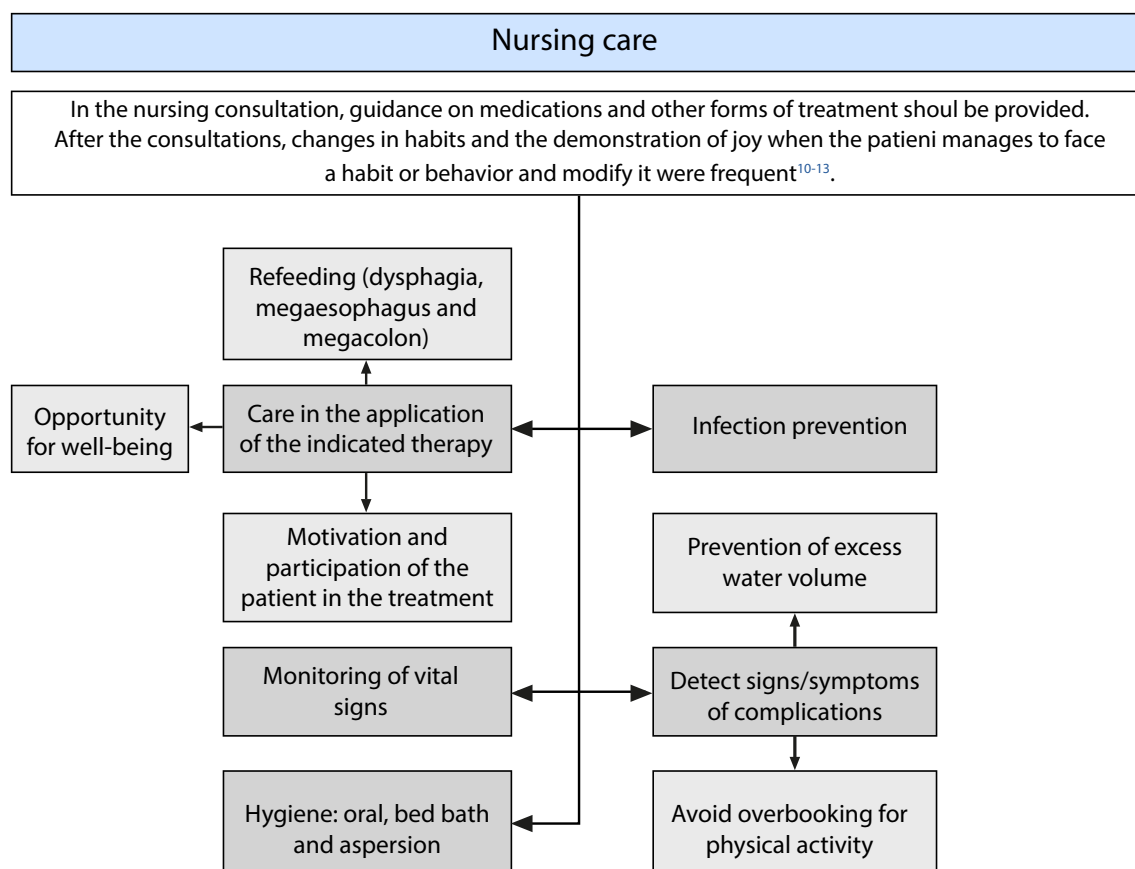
Nursing care

In the nursing consultation, guidance on medications and other forms of treatment shoul be provided. After the consultations, changes in habits and the demonstration of joy when the patieni manages to face a habit or behavior and modify it were frequent$^{10-13}$.

Refeeding (dysphagia, megaesophagus and megacolon)

Opportunity for well-being

Care in the application of the indicated therapy

Infection prevention

Motivation and participation of the patient in the treatment

Prevention of excess water volume

Monitoring of vital signs

Detect signs/symptoms of complications

Hygiene: oral, bed bath and aspersion

Avoid overbooking for physical activity